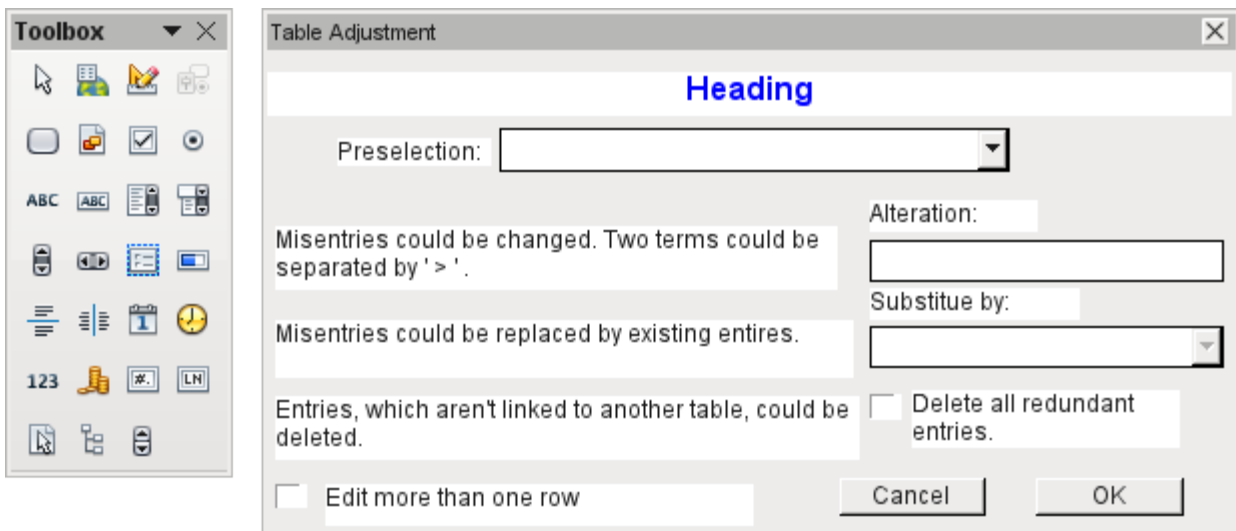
Toolbox

ABC ABC

123 #. LN

Table Adjustment

Heading

Preselection:

Alteration:

Misentries could be changed. Two terms could be separated by ' > '.

Substitue by:

Misentries could be replaced by existing entires.

Entries, which aren't linked to another table, could be deleted.

Delete all redundant entries.

Edit more than one row

Cancel

OK